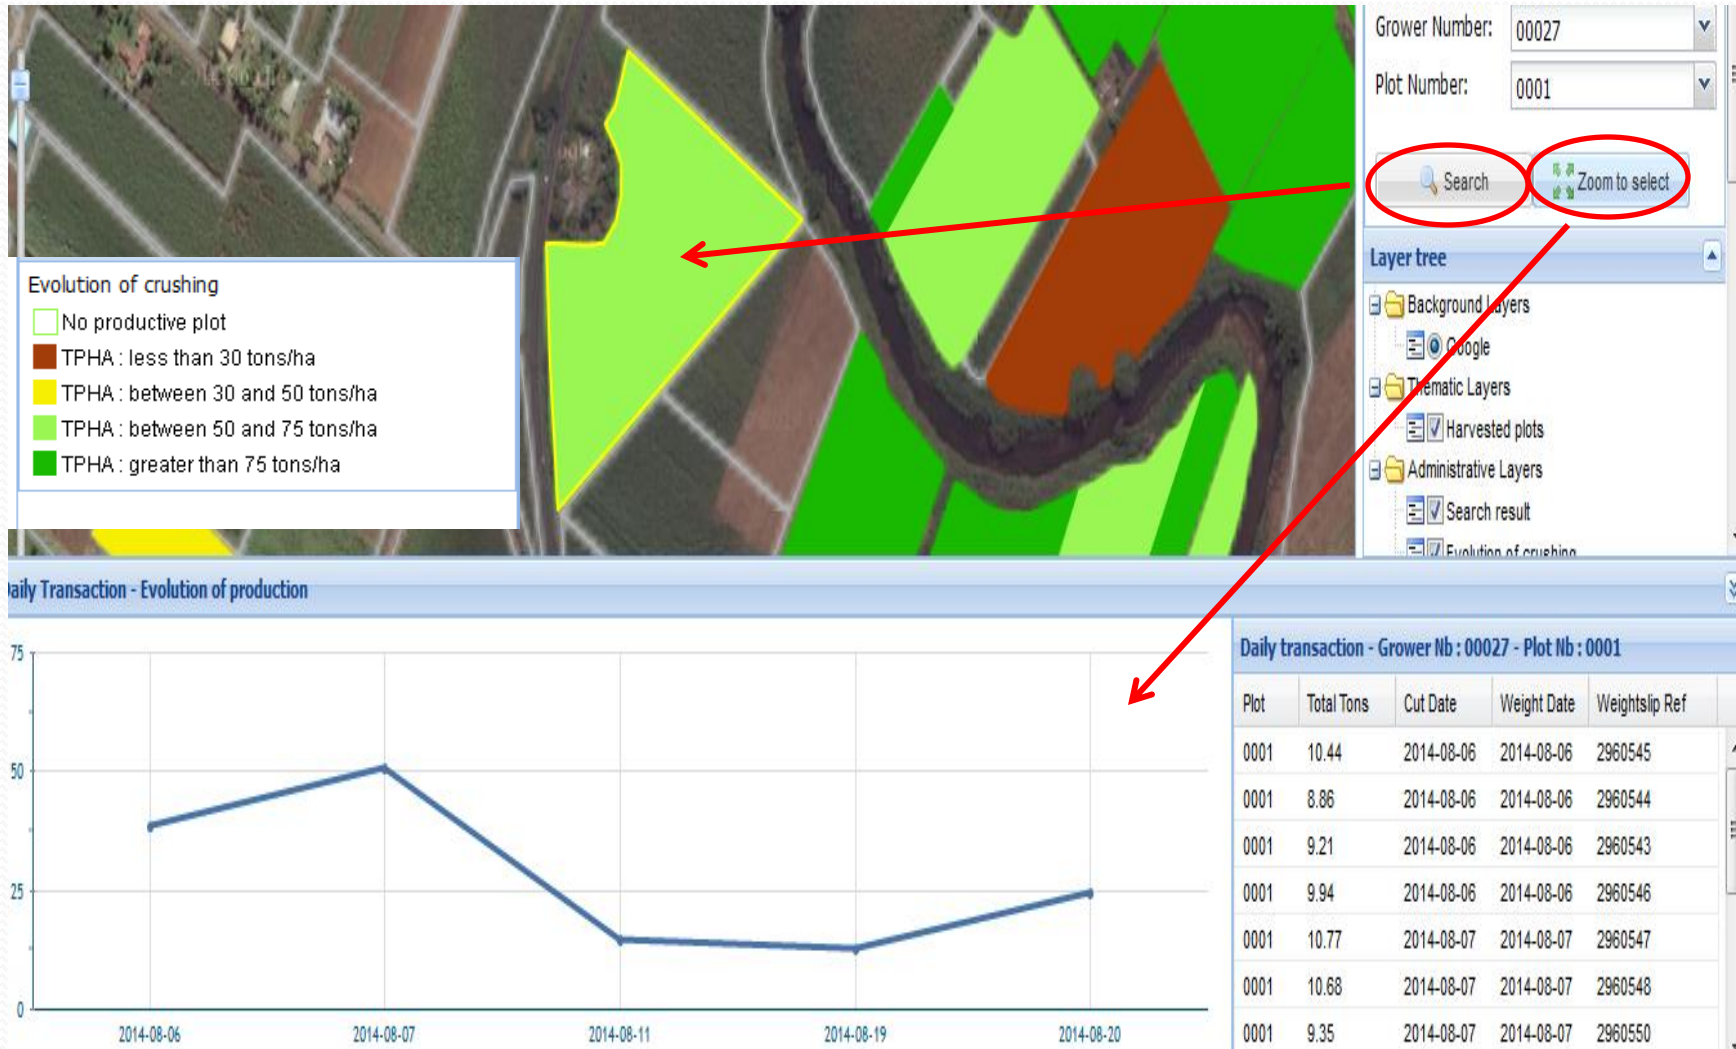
Grower Number: 00027
Plot Number: 0001
Search
Zoom to select

Layer tree
Background Layers
Google
Thematic Layers
Harvested plots
Administrative Layers
Search result
Evolution of crushing

Evolution of crushing
No productive plot
TPHA : less than 30 tons/ha
TPHA : between 30 and 50 tons/ha
TPHA : between 50 and 75 tons/ha
TPHA : greater than 75 tons/ha

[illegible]aily Transaction - Evolution of production

75
50
25
0
2014-08-06
2014-08-07
2014-08-11
2014-08-19
2014-08-20

Daily transaction - Grower Nb : 00027 - Plot Nb : 0001

| Plot | Total Tons | Cut Date | Weight Date | Weightslip Ref |
|---|---|---|---|---|
| 0001 | 10.44 | 2014-08-06 | 2014-08-06 | 2960545 |
| 0001 | 8.86 | 2014-08-06 | 2014-08-06 | 2960544 |
| 0001 | 9.21 | 2014-08-06 | 2014-08-06 | 2960543 |
| 0001 | 9.94 | 2014-08-06 | 2014-08-06 | 2960546 |
| 0001 | 10.77 | 2014-08-07 | 2014-08-07 | 2960547 |
| 0001 | 10.68 | 2014-08-07 | 2014-08-07 | 2960548 |
| 0001 | 9.35 | 2014-08-07 | 2014-08-07 | 2960550 |